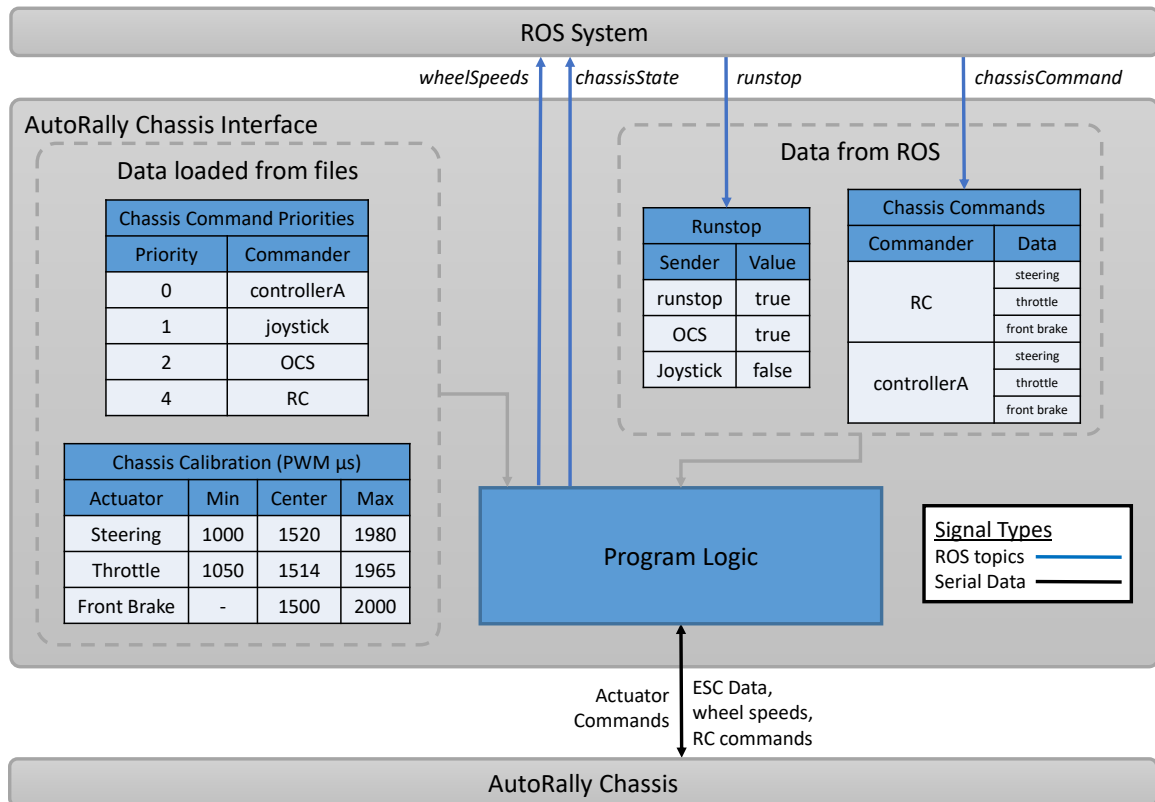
ROS System

wheelSpeeds
chassisState
runstop
chassisCommand

AutoRally Chassis Interface

Data loaded from files

| Chassis Command Priorities | |
|---|---|
| Priority | Commander |
| 0 | controllerA |
| 1 | joystick |
| 2 | OCS |
| 4 | RC |

| Chassis Calibration (PWM µs) | | | |
|---|---|---|---|
| Actuator | Min | Center | Max |
| Steering | 1000 | 1520 | 1980 |
| Throttle | 1050 | 1514 | 1965 |
| Front Brake | - | 1500 | 2000 |

Data from ROS

| Runstop | |
|---|---|
| Sender | Value |
| runstop | true |
| OCS | true |
| Joystick | false |

| Chassis Commands | |
|---|---|
| Commander | Data |
| RC | steering |
| | throttle |
| | front brake |
| controllerA | steering |
| | throttle |
| | front brake |

Program Logic

Signal Types
ROS topics
Serial Data

Actuator Commands
ESC Data, wheel speeds, RC commands

AutoRally Chassis